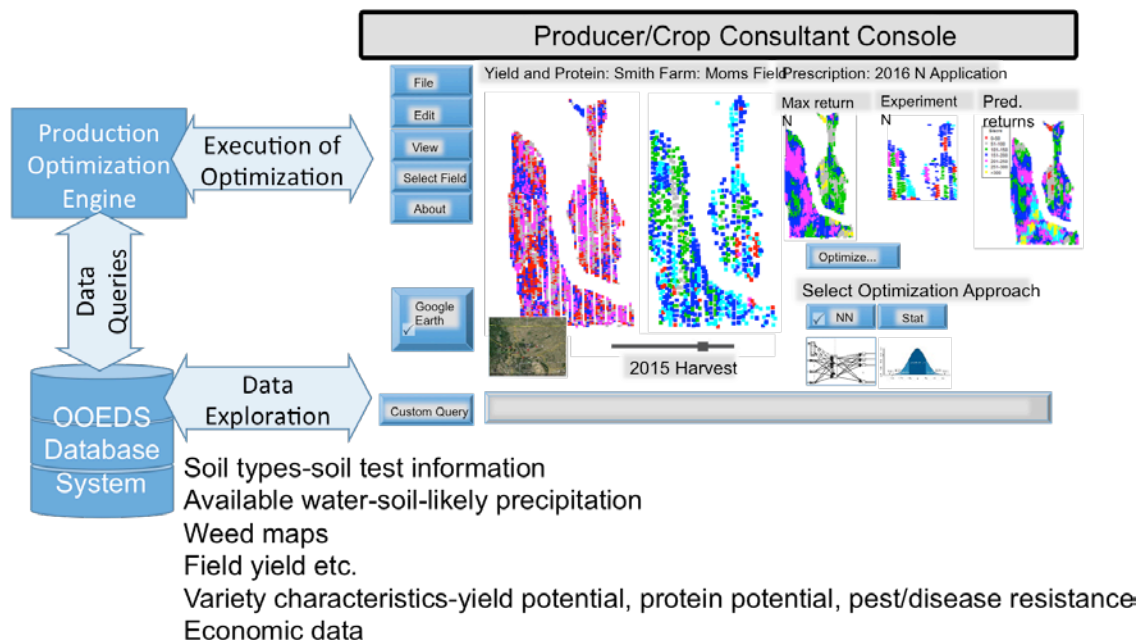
Producer/Crop Consultant Console

Production Optimization Engine

Execution of Optimization

Data Queries

OOEDS Database System

Data Exploration

File
Edit
View
Select Field
About

Yield and Protein: Smith Farm: Moms Field

Prescription: 2016 N Application

Max return N

Experiment N

Pred. returns

Optimize...

Select Optimization Approach

NN

Stat

Google Earth

2015 Harvest

Custom Query

Soil types-soil test information
Available water-soil-likely precipitation
Weed maps
Field yield etc.
Variety characteristics-yield potential, protein potential, pest/disease resistance
Economic data